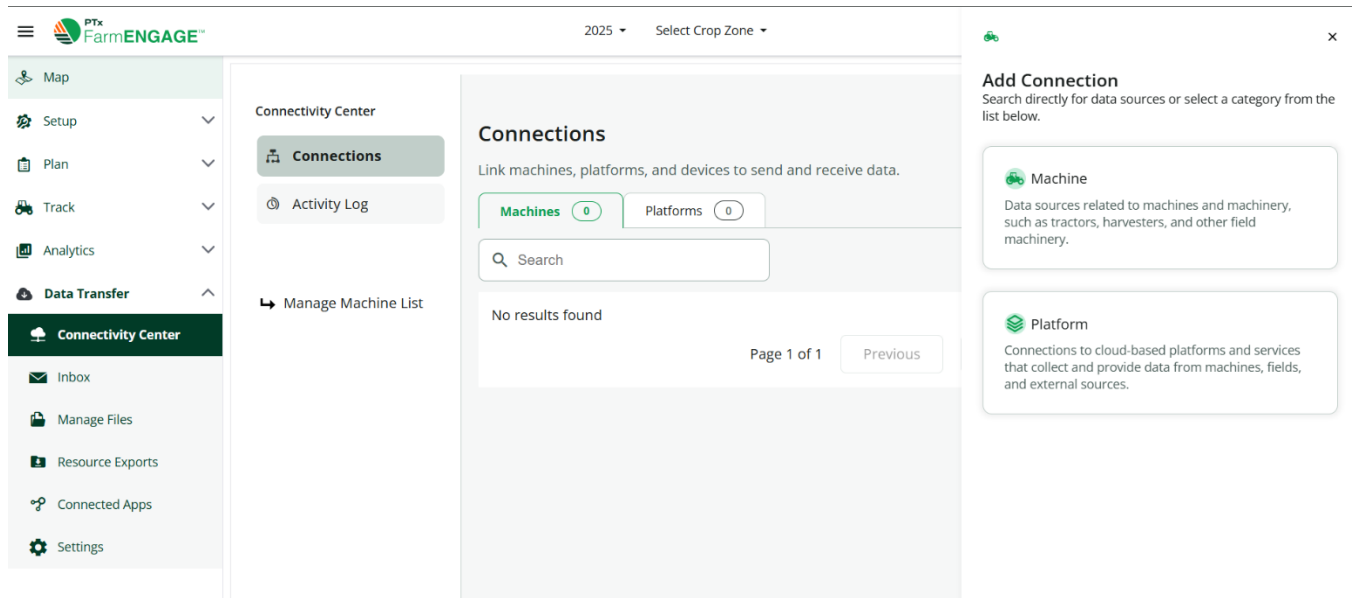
PTx FarmENGAGE™

2025

Select Crop Zone

Map

Setup

Plan

Track

Analytics

Data Transfer

Connectivity Center

Inbox

Manage Files

Resource Exports

Connected Apps

Settings

Connectivity Center

Connections

Activity Log

Manage Machine List

Connections

Link machines, platforms, and devices to send and receive data.

Machines 0

Platforms 0

Search

No results found

Page 1 of 1

Previous

×

Add Connection

Search directly for data sources or select a category from the list below.

Machine

Data sources related to machines and machinery, such as tractors, harvesters, and other field machinery.

Platform

Connections to cloud-based platforms and services that collect and provide data from machines, fields, and external sources.